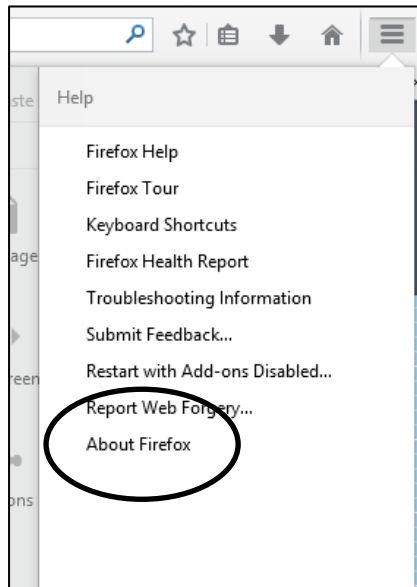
ste

Help

Firefox Help

Firefox Tour

Keyboard Shortcuts

Firefox Health Report

Troubleshooting Information

Submit Feedback...

Restart with Add-ons Disabled...

Report Web Forgery...

About Firefox

age

reen

ons